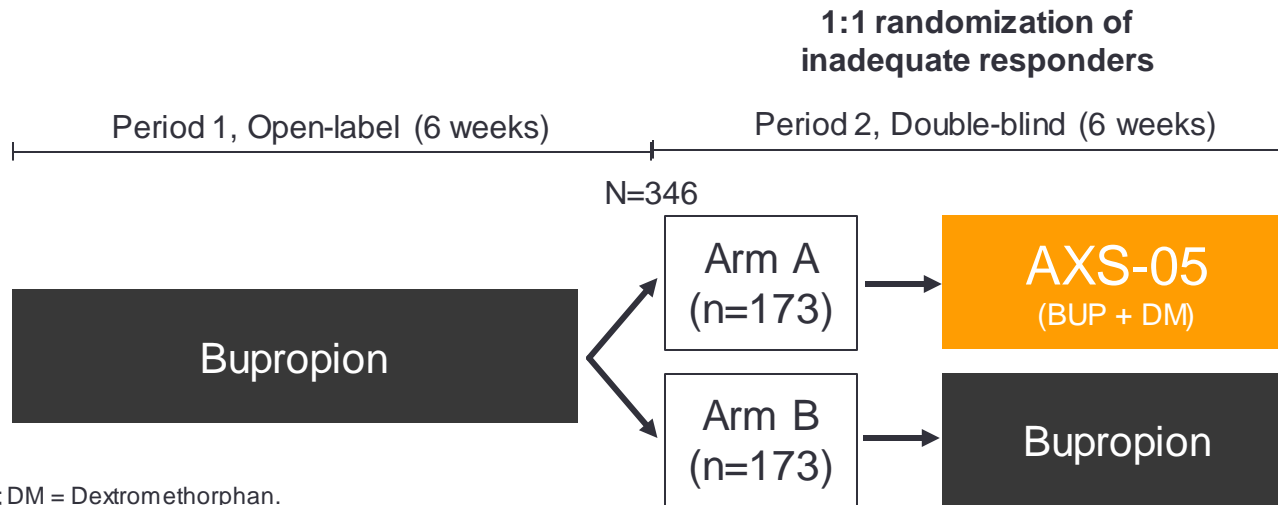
1:1 randomization of inadequate responders

Period 1, Open-label (6 weeks)

Period 2, Double-blind (6 weeks)

N=346

Bupropion

Arm A (n=173)

AXS-05 (BUP + DM)

Arm B (n=173)

Bupropion

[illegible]; DM = Dextromethorphan.